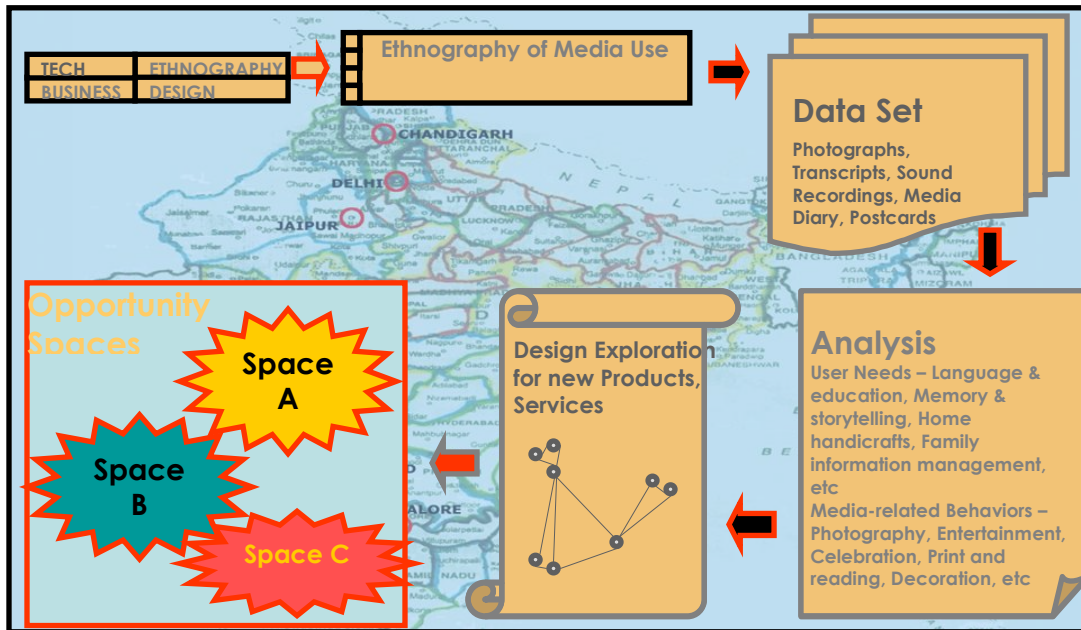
| TECH | ETHNOGRAPHY |
|---|---|
| BUSINESS | DESIGN |

Ethnography of Media Use

Data Set

Photographs, Transcripts, Sound Recordings, Media Diary, Postcards

Analysis

User Needs – Language & education, Memory & storytelling, Home handicrafts, Family information management, etc

Media-related Behaviors – Photography, Entertainment, Celebration, Print and reading, Decoration, etc

Design Exploration for new Products, Services

Opportunity Spaces

Space A

Space B

Space C

CHANDIGARH

DELHI

JAIPUR

LUCKNOW

BANGLADESH

MIZORAM

HYDERABAD

ALORE

NADU